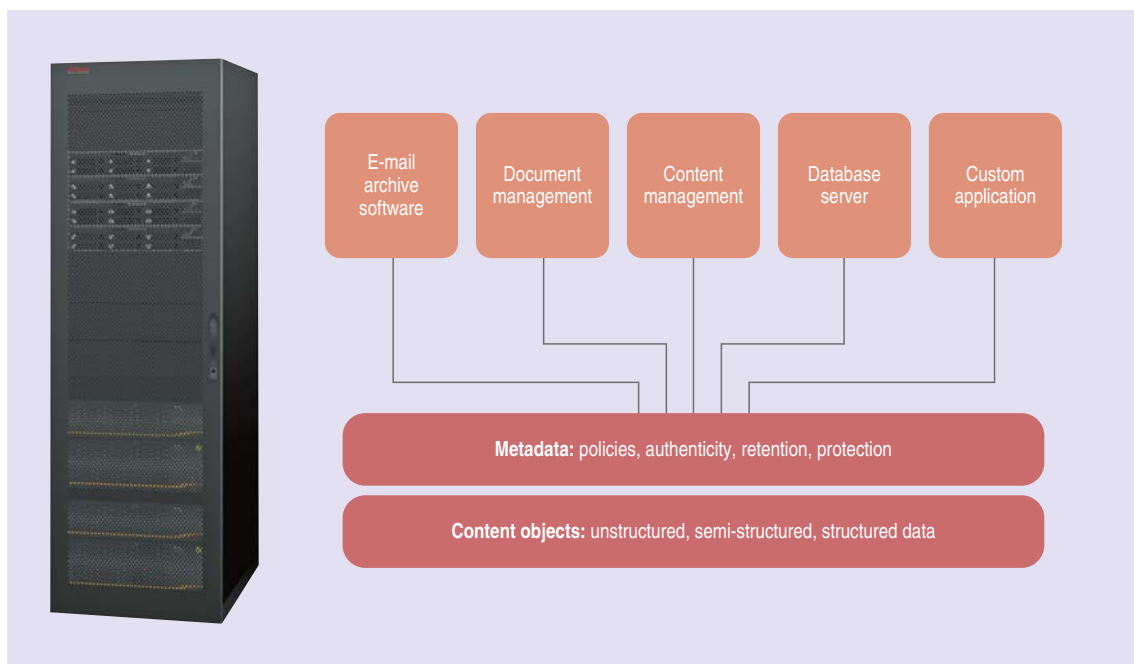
E-mail archive software

Document management

Content management

Database server

Custom application

**Metadata:** policies, authenticity, retention, protection

**Content objects:** unstructured, semi-structured, structured data